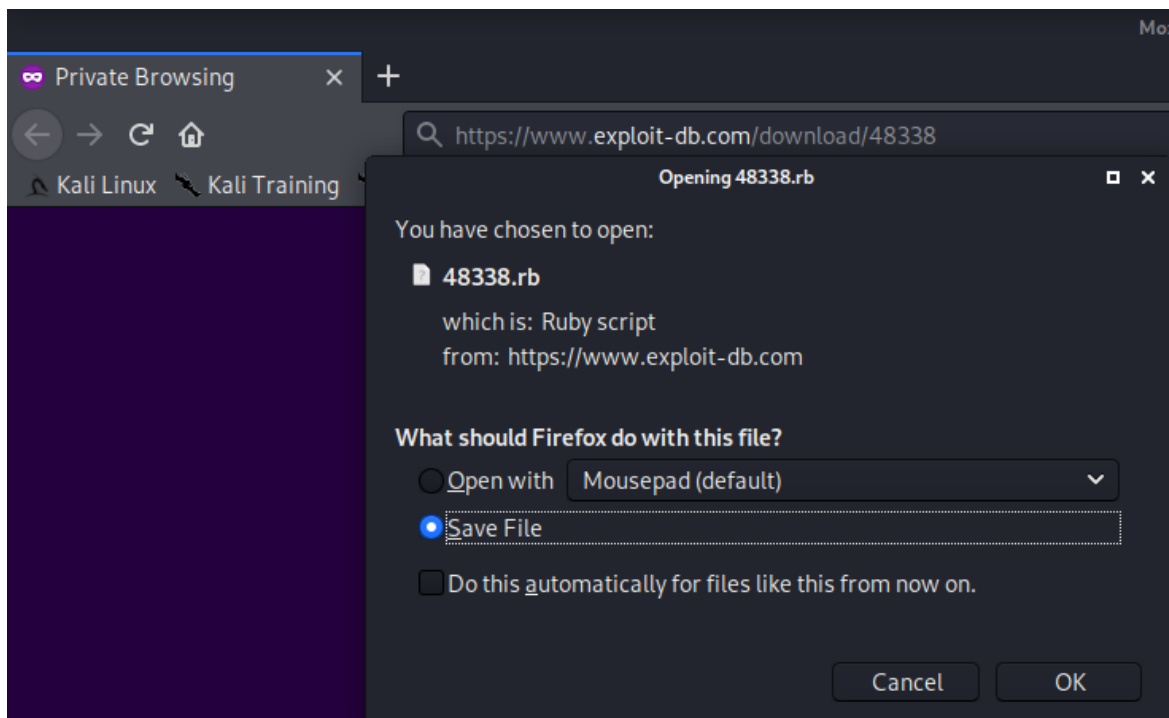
Mo

Private Browsing ×

+

https://www.exploit-db.com/download/48338

Kali Linux Kali Training

Opening 48338.rb

You have chosen to open:

48338.rb

which is: Ruby script
from: https://www.exploit-db.com

What should Firefox do with this file?

Open with Mousepad (default)

Save File

Do this automatically for files like this from now on.

Cancel OK